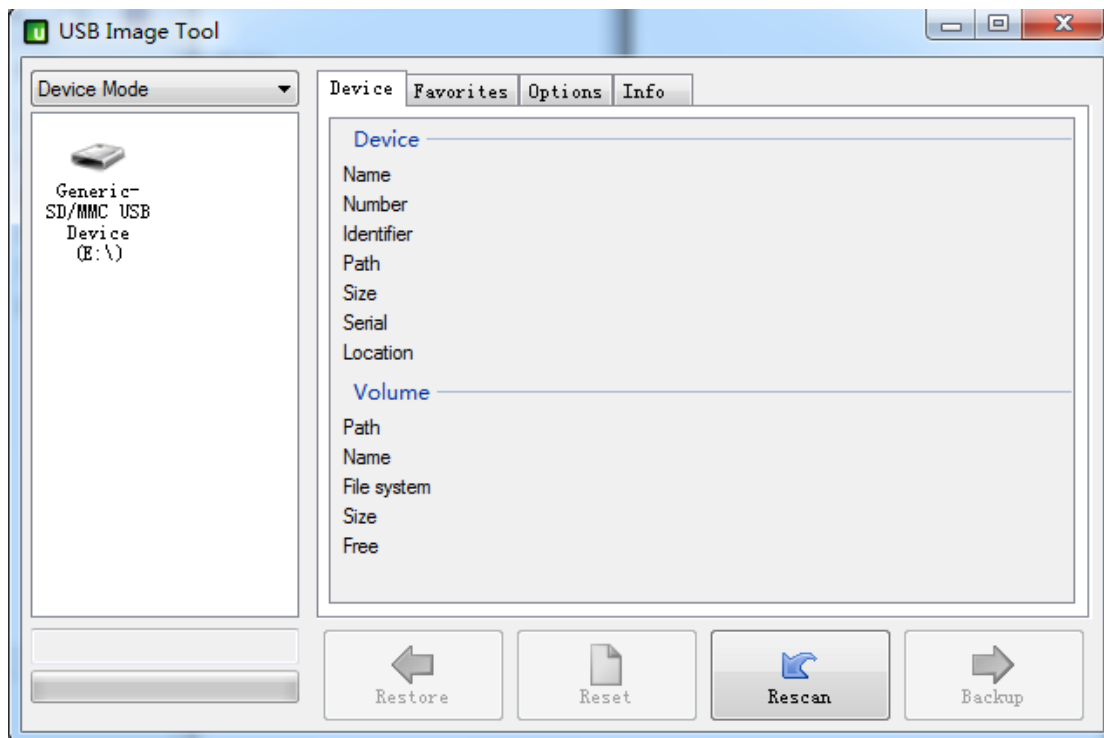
USB Image Tool

Device Mode

Generic-SD/MMC USB Device (E:\)

Device | Favorites | Options | Info

Device

Name
Number
Identifier
Path
Size
Serial
Location

Volume

Path
Name
File system
Size
Free

Restore
Reset
Rescan
Backup